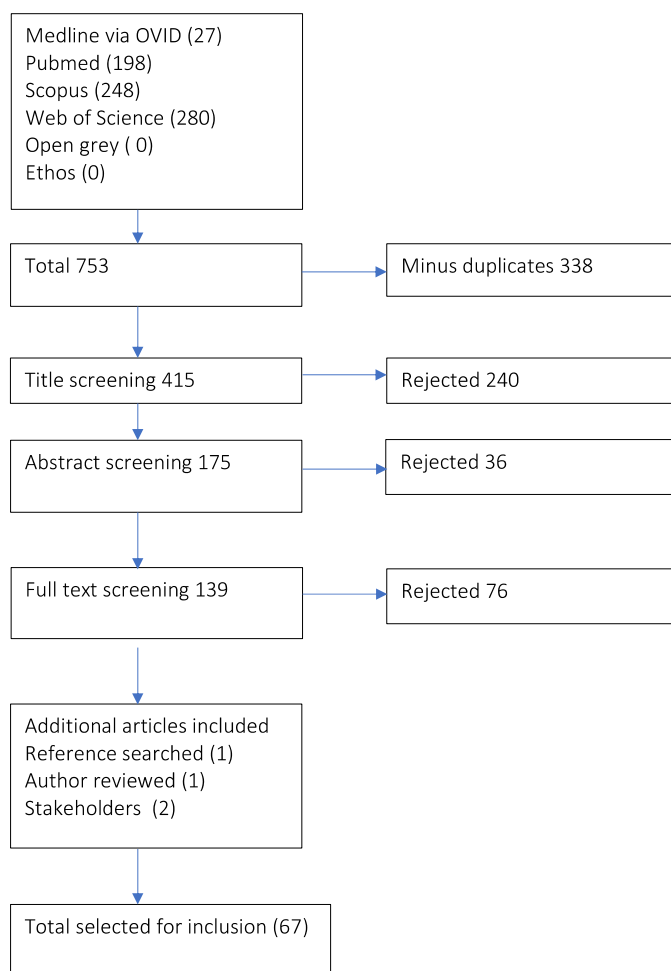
Medline via OVID (27)
Pubmed (198)
Scopus (248)
Web of Science (280)
Open grey ( 0)
Ethos (0)

Total 753

Minus duplicates 338

Title screening 415

Rejected 240

Abstract screening 175

Rejected 36

Full text screening 139

Rejected 76

Additional articles included
Reference searched (1)
Author reviewed (1)
Stakeholders (2)

Total selected for inclusion (67)